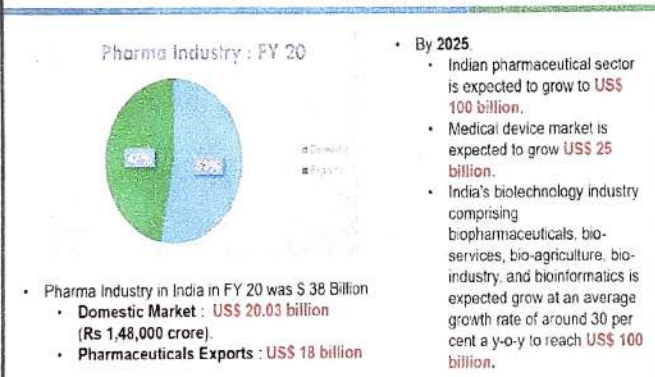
Pharma Industry : FY 20

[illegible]%

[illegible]%

Domestic

Exports

• Pharma Industry in India in FY 20 was $ 38 Billion
  • Domestic Market : US$ 20.03 billion (Rs 1,48,000 crore).
  • Pharmaceuticals Exports : US$ 18 billion

• By 2025,
  • Indian pharmaceutical sector is expected to grow to US$ 100 billion.
  • Medical device market is expected to grow US$ 25 billion.
  • India's biotechnology industry comprising biopharmaceuticals, bio-services, bio-agriculture, bio-industry, and bioinformatics is expected grow at an average growth rate of around 30 per cent a y-o-y to reach US$ 100 billion.